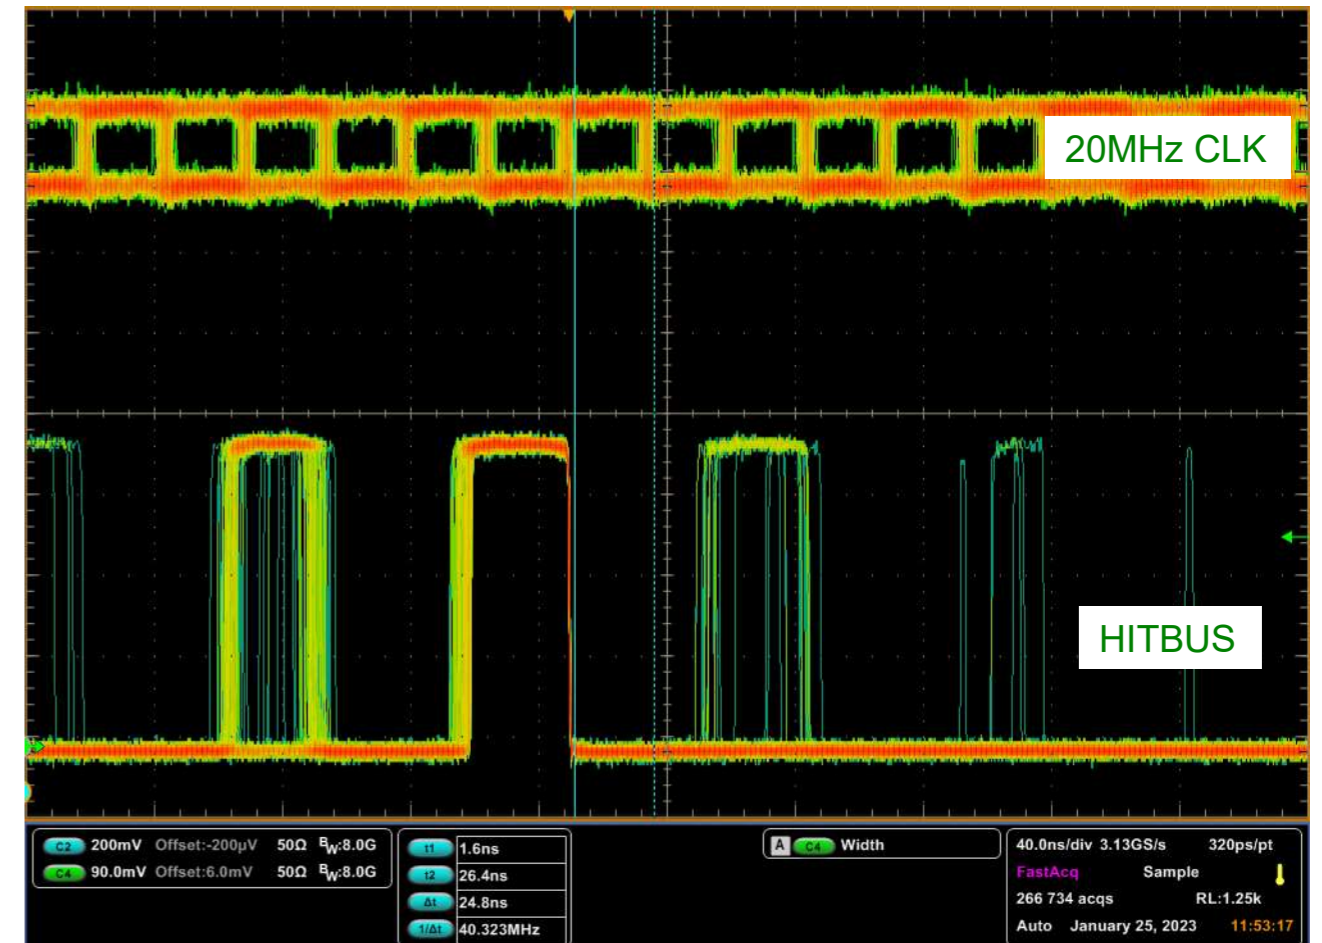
20MHz CLK

HITBUS

C2 200mV Offset:-200μV 50Ω $B_W$:8.0G
C4 90.0mV Offset:6.0mV 50Ω $B_W$:8.0G

t1 1.6ns
t2 26.4ns
Δt 24.8ns
1/Δt 40.323MHz

A C4 Width

40.0ns/div 3.13GS/s 320ps/pt
FastAcq Sample
266 734 acqs RL:1.25k
Auto January 25, 2023 11:53:17